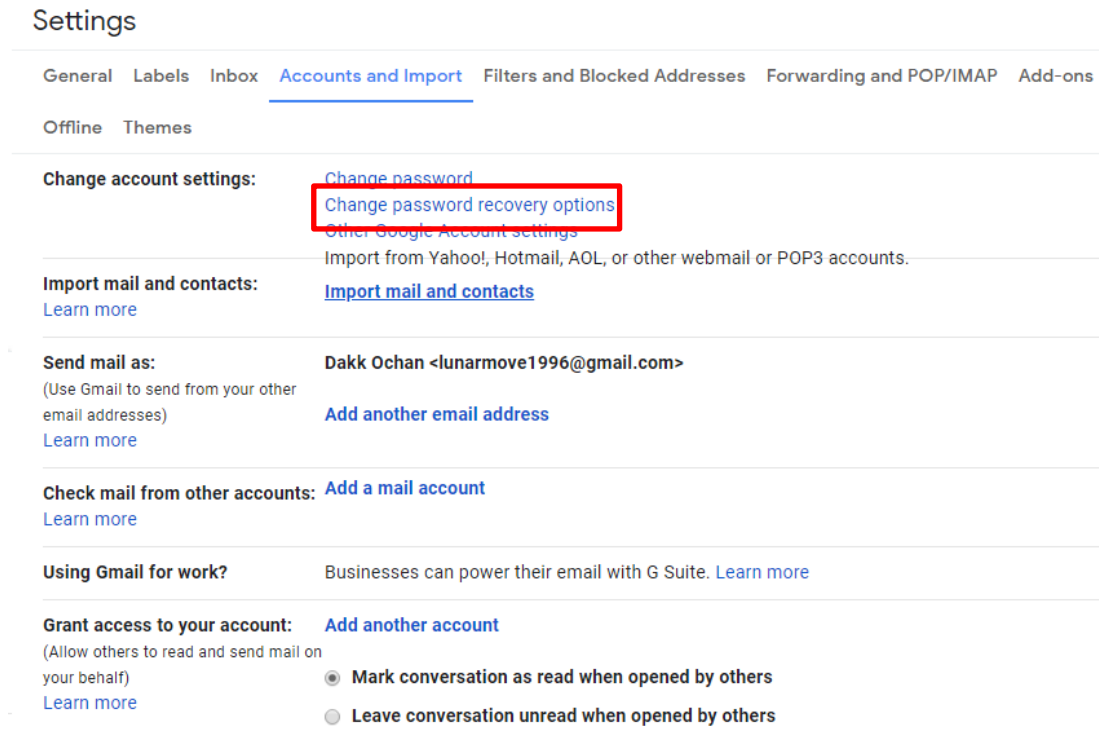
Settings

General Labels Inbox Accounts and Import Filters and Blocked Addresses Forwarding and POP/IMAP Add-ons

Offline Themes

Change account settings:

Change password
Change password recovery options
Other Google Account settings

Import mail and contacts:
Learn more

Import from Yahoo!, Hotmail, AOL, or other webmail or POP3 accounts.
Import mail and contacts

Send mail as:
(Use Gmail to send from your other email addresses)
Learn more

Dakk Ochan <lunarmove1996@gmail.com>

Add another email address

Check mail from other accounts:
Learn more

Add a mail account

Using Gmail for work?

Businesses can power their email with G Suite. Learn more

Grant access to your account:
(Allow others to read and send mail on your behalf)
Learn more

Add another account

Mark conversation as read when opened by others

Leave conversation unread when opened by others